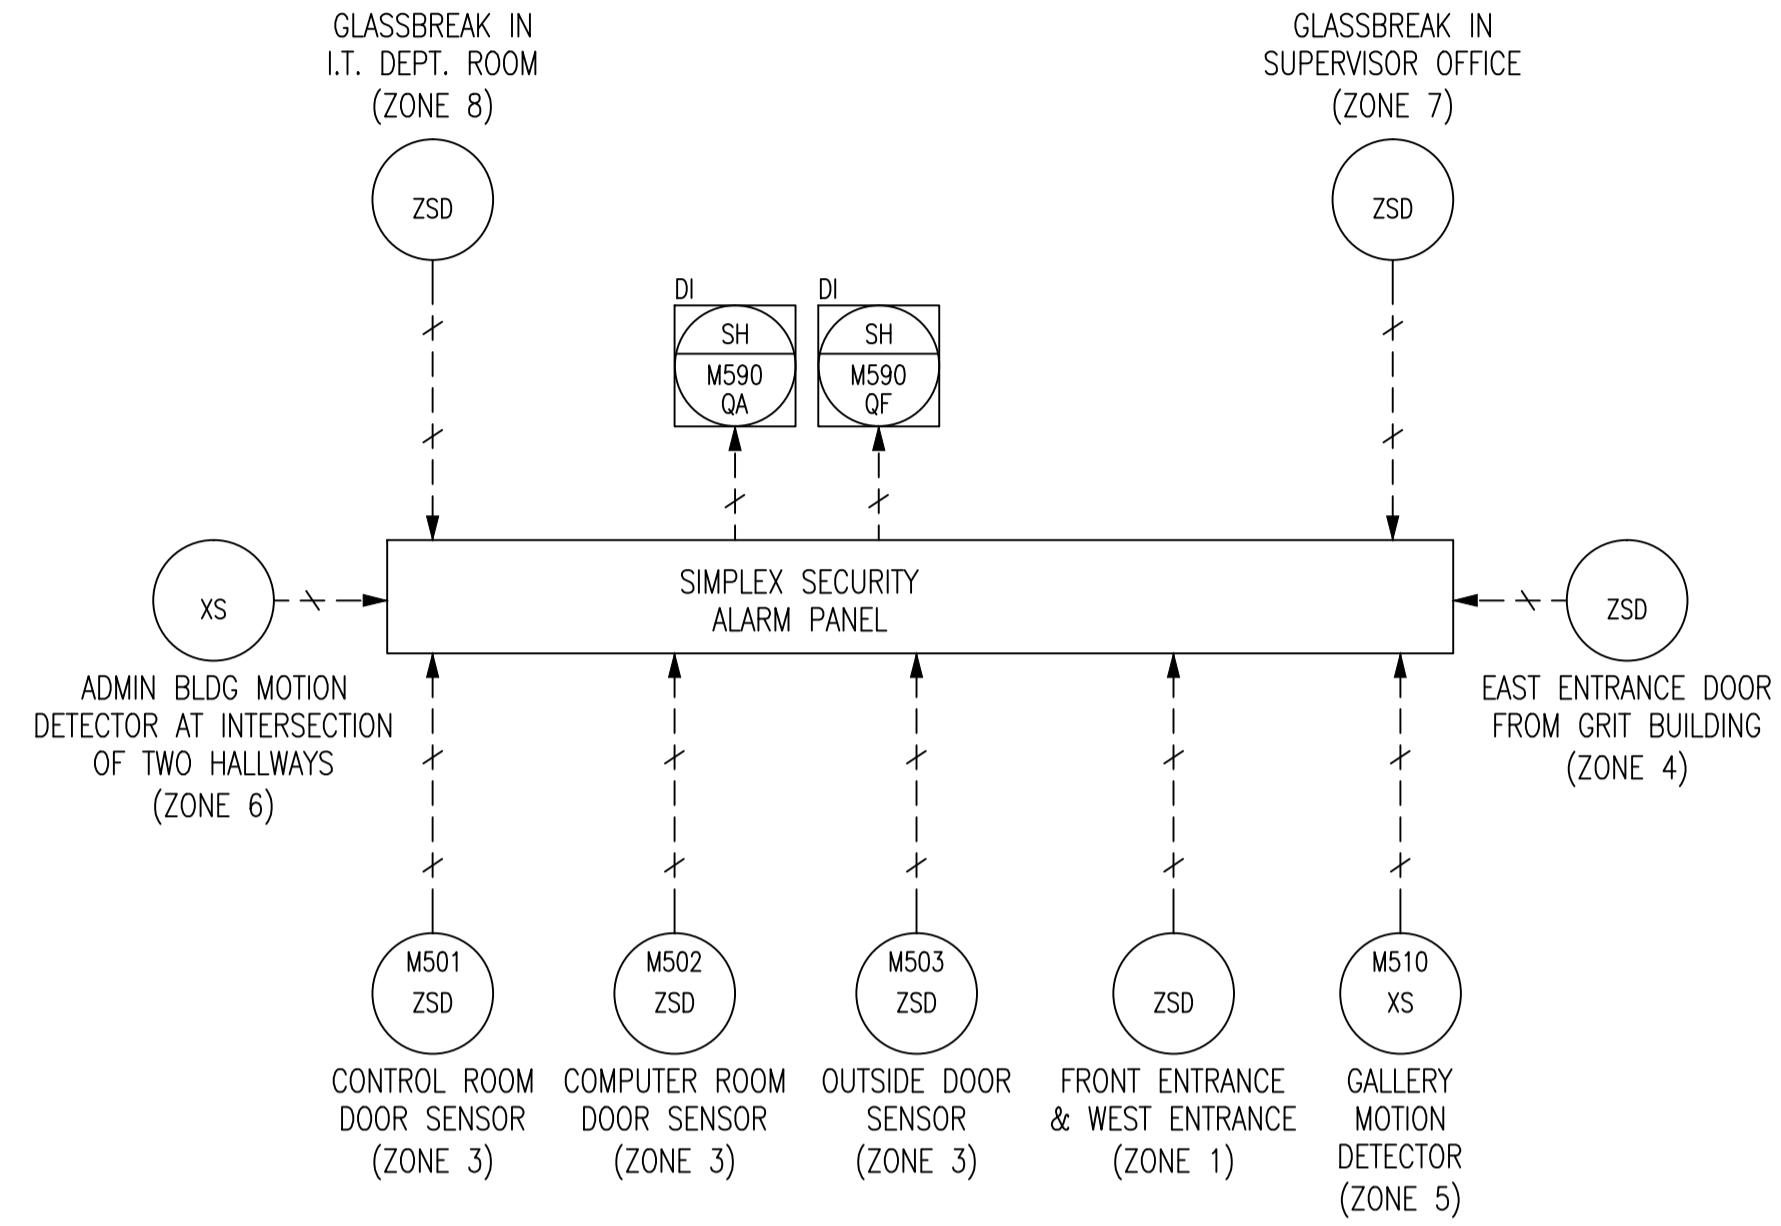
GLASSBREAK IN I.T. DEPT. ROOM (ZONE 8)

ZSD

GLASSBREAK IN SUPERVISOR OFFICE (ZONE 7)

ZSD

DI

SH

M590 QA

DI

SH

M590 QF

XS

SIMPLEX SECURITY ALARM PANEL

ZSD

ADMIN BLDG MOTION DETECTOR AT INTERSECTION OF TWO HALLWAYS (ZONE 6)

EAST ENTRANCE DOOR FROM GRIT BUILDING (ZONE 4)

M501 ZSD

M502 ZSD

M503 ZSD

ZSD

M510 XS

CONTROL ROOM DOOR SENSOR (ZONE 3)

COMPUTER ROOM DOOR SENSOR (ZONE 3)

OUTSIDE DOOR SENSOR (ZONE 3)

FRONT ENTRANCE & WEST ENTRANCE (ZONE 1)

GALLERY MOTION DETECTOR (ZONE 5)